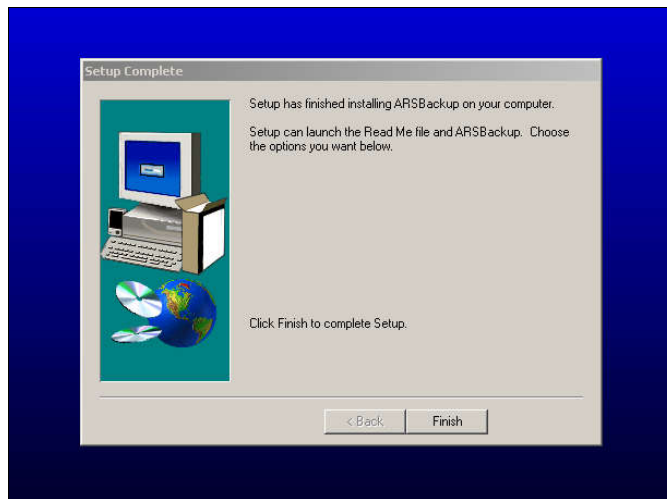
Setup Complete

Setup has finished installing ARSBackup on your computer.

Setup can launch the Read Me file and ARSBackup. Choose the options you want below.

Click Finish to complete Setup.

< Back
Finish